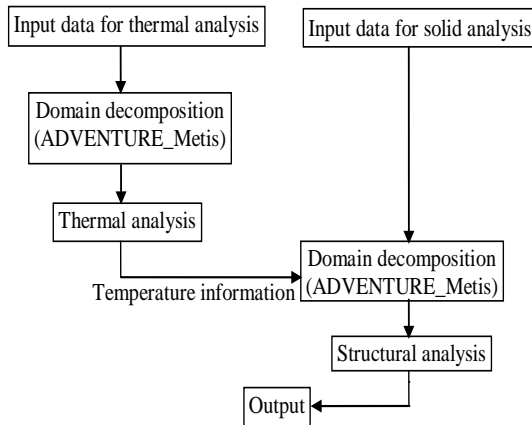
Input data for thermal analysis

Input data for solid analysis

Domain decomposition (ADVENTURE_Metis)

Thermal analysis

Temperature information

Domain decomposition (ADVENTURE_Metis)

Structural analysis

Output